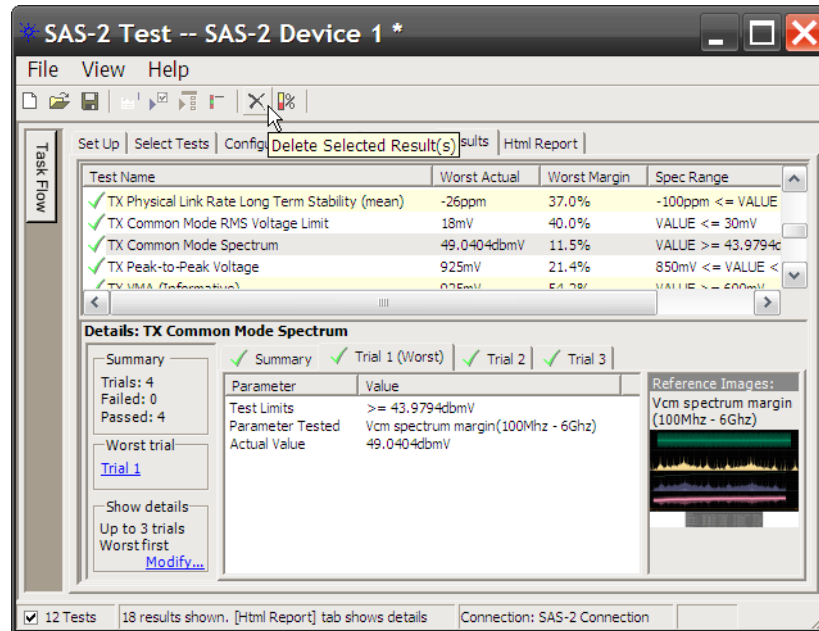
SAS-2 Test -- SAS-2 Device 1 *

File View Help

Task Flow

Set Up | Select Tests | Configu Delete Selected Result(s) sults | Html Report

| Test Name | Worst Actual | Worst Margin | Spec Range |
|---|---|---|---|
| TX Physical Link Rate Long Term Stability (mean) | -26ppm | 37.0% | -100ppm <= VALUE |
| TX Common Mode RMS Voltage Limit | 18mV | 40.0% | VALUE <= 30mV |
| TX Common Mode Spectrum | 49.0404dbmV | 11.5% | VALUE >= 43.9794c |
| TX Peak-to-Peak Voltage | 925mV | 21.4% | 850mV <= VALUE < |
| TX VMA (Informative) | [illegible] | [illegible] | VALUE >= 600mV |

Details: TX Common Mode Spectrum

Summary
Trials: 4
Failed: 0
Passed: 4

Worst trial
Trial 1

Show details
Up to 3 trials
Worst first
Modify...

Summary | Trial 1 (Worst) | Trial 2 | Trial 3

| Parameter | Value |
|---|---|
| Test Limits | >= 43.9794dbmV |
| Parameter Tested | Vcm spectrum margin(100Mhz - 6Ghz) |
| Actual Value | 49.0404dbmV |

Reference Images:
Vcm spectrum margin (100Mhz - 6Ghz)

12 Tests | 18 results shown. [Html Report] tab shows details | Connection: SAS-2 Connection